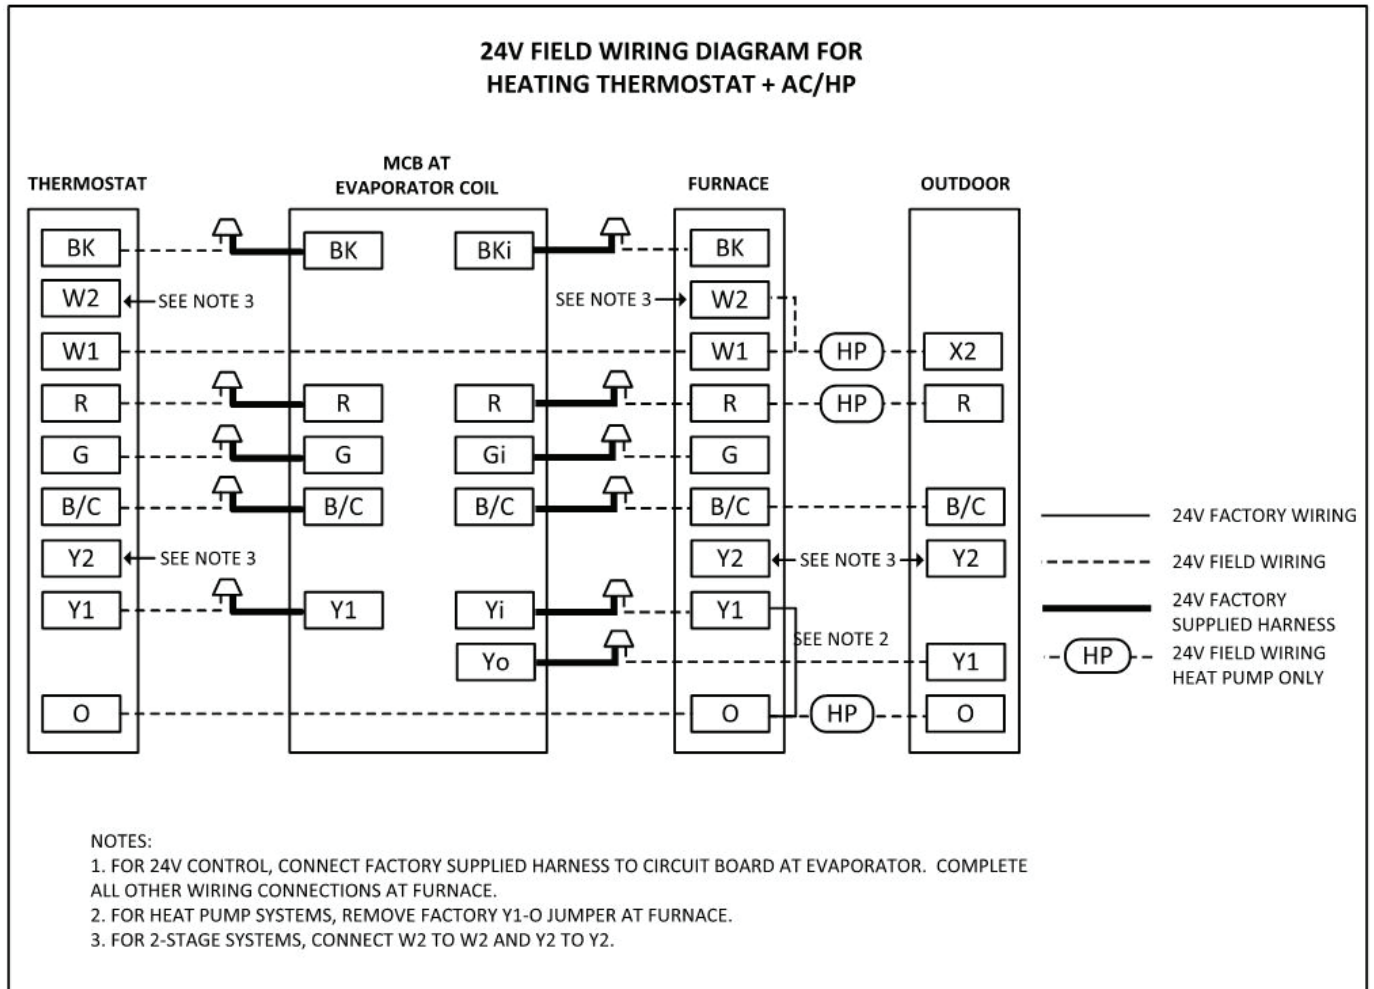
24V FIELD WIRING DIAGRAM FOR
HEATING THERMOSTAT + AC/HP

THERMOSTAT

BK
W2
W1
R
G
B/C
Y2
Y1
O

SEE NOTE 3
SEE NOTE 3

MCB AT
EVAPORATOR COIL

BK
R
G
B/C
Y1

BKi
R
Gi
B/C
Yi
Yo

SEE NOTE 3

FURNACE

BK
W2
W1
R
G
B/C
Y2
Y1
O

SEE NOTE 3
SEE NOTE 2

HP
HP
HP

OUTDOOR

X2
R
B/C
Y2
Y1
O

24V FACTORY WIRING
24V FIELD WIRING
24V FACTORY SUPPLIED HARNESS
HP
24V FIELD WIRING HEAT PUMP ONLY

NOTES:
1. FOR 24V CONTROL, CONNECT FACTORY SUPPLIED HARNESS TO CIRCUIT BOARD AT EVAPORATOR. COMPLETE ALL OTHER WIRING CONNECTIONS AT FURNACE.
2. FOR HEAT PUMP SYSTEMS, REMOVE FACTORY Y1-O JUMPER AT FURNACE.
3. FOR 2-STAGE SYSTEMS, CONNECT W2 TO W2 AND Y2 TO Y2.